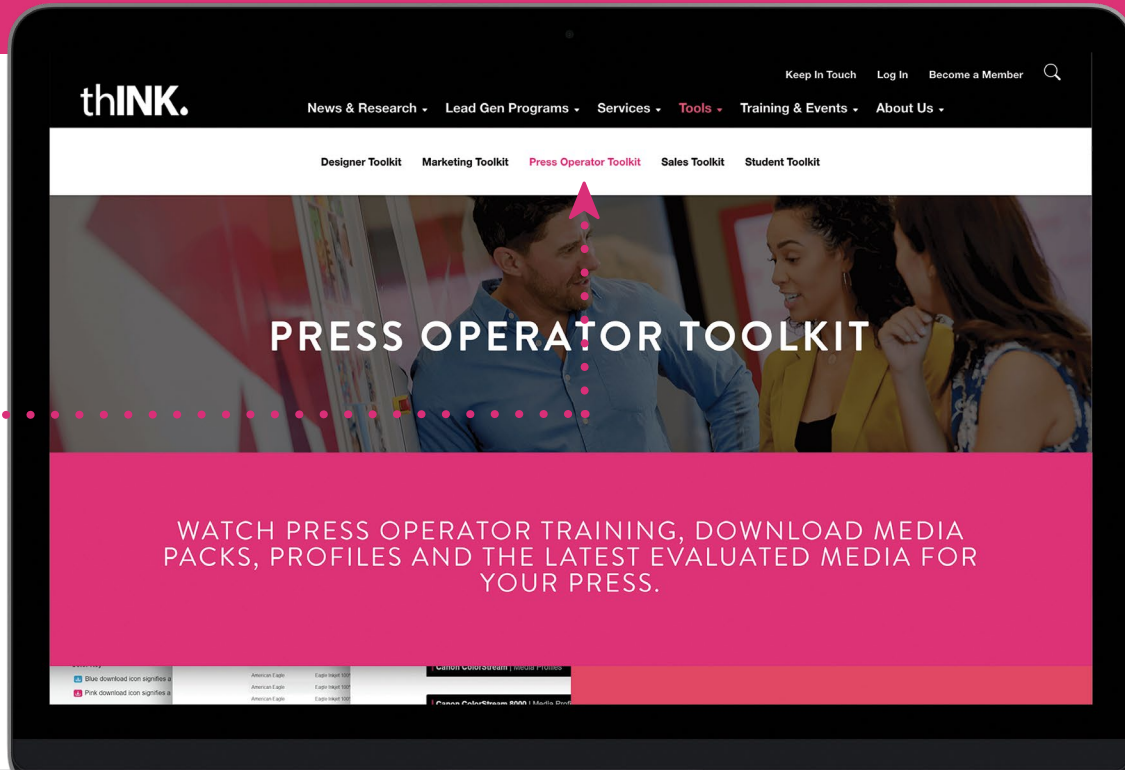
Keep In Touch Log In Become a Member

thINK.

News & Research Lead Gen Programs Services Tools Training & Events About Us

Designer Toolkit Marketing Toolkit Press Operator Toolkit Sales Toolkit Student Toolkit

PRESS OPERATOR TOOLKIT

WATCH PRESS OPERATOR TRAINING, DOWNLOAD MEDIA PACKS, PROFILES AND THE LATEST EVALUATED MEDIA FOR YOUR PRESS.

Blue download icon signifies a
Pink download icon signifies a
American Eagle Eagle Inkjet 10
American Eagle Eagle Inkjet 10
American Eagle Eagle Inkjet 10
Canon ColorStream | Media Profiles
Canon ColorStream 8000 | Media Profi